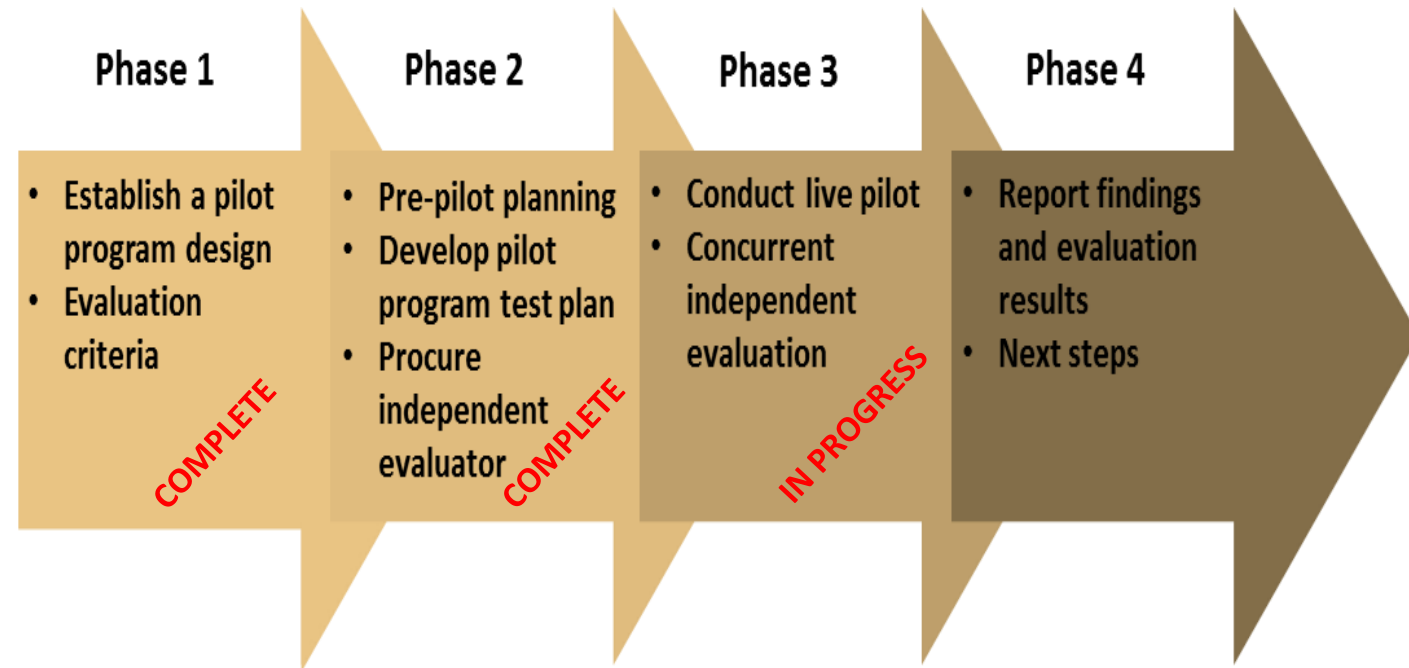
Phase 1

• Establish a pilot program design
• Evaluation criteria

COMPLETE

Phase 2

• Pre-pilot planning
• Develop pilot program test plan
• Procure independent evaluator

COMPLETE

Phase 3

• Conduct live pilot
• Concurrent independent evaluation

IN PROGRESS

Phase 4

• Report findings and evaluation results
• Next steps